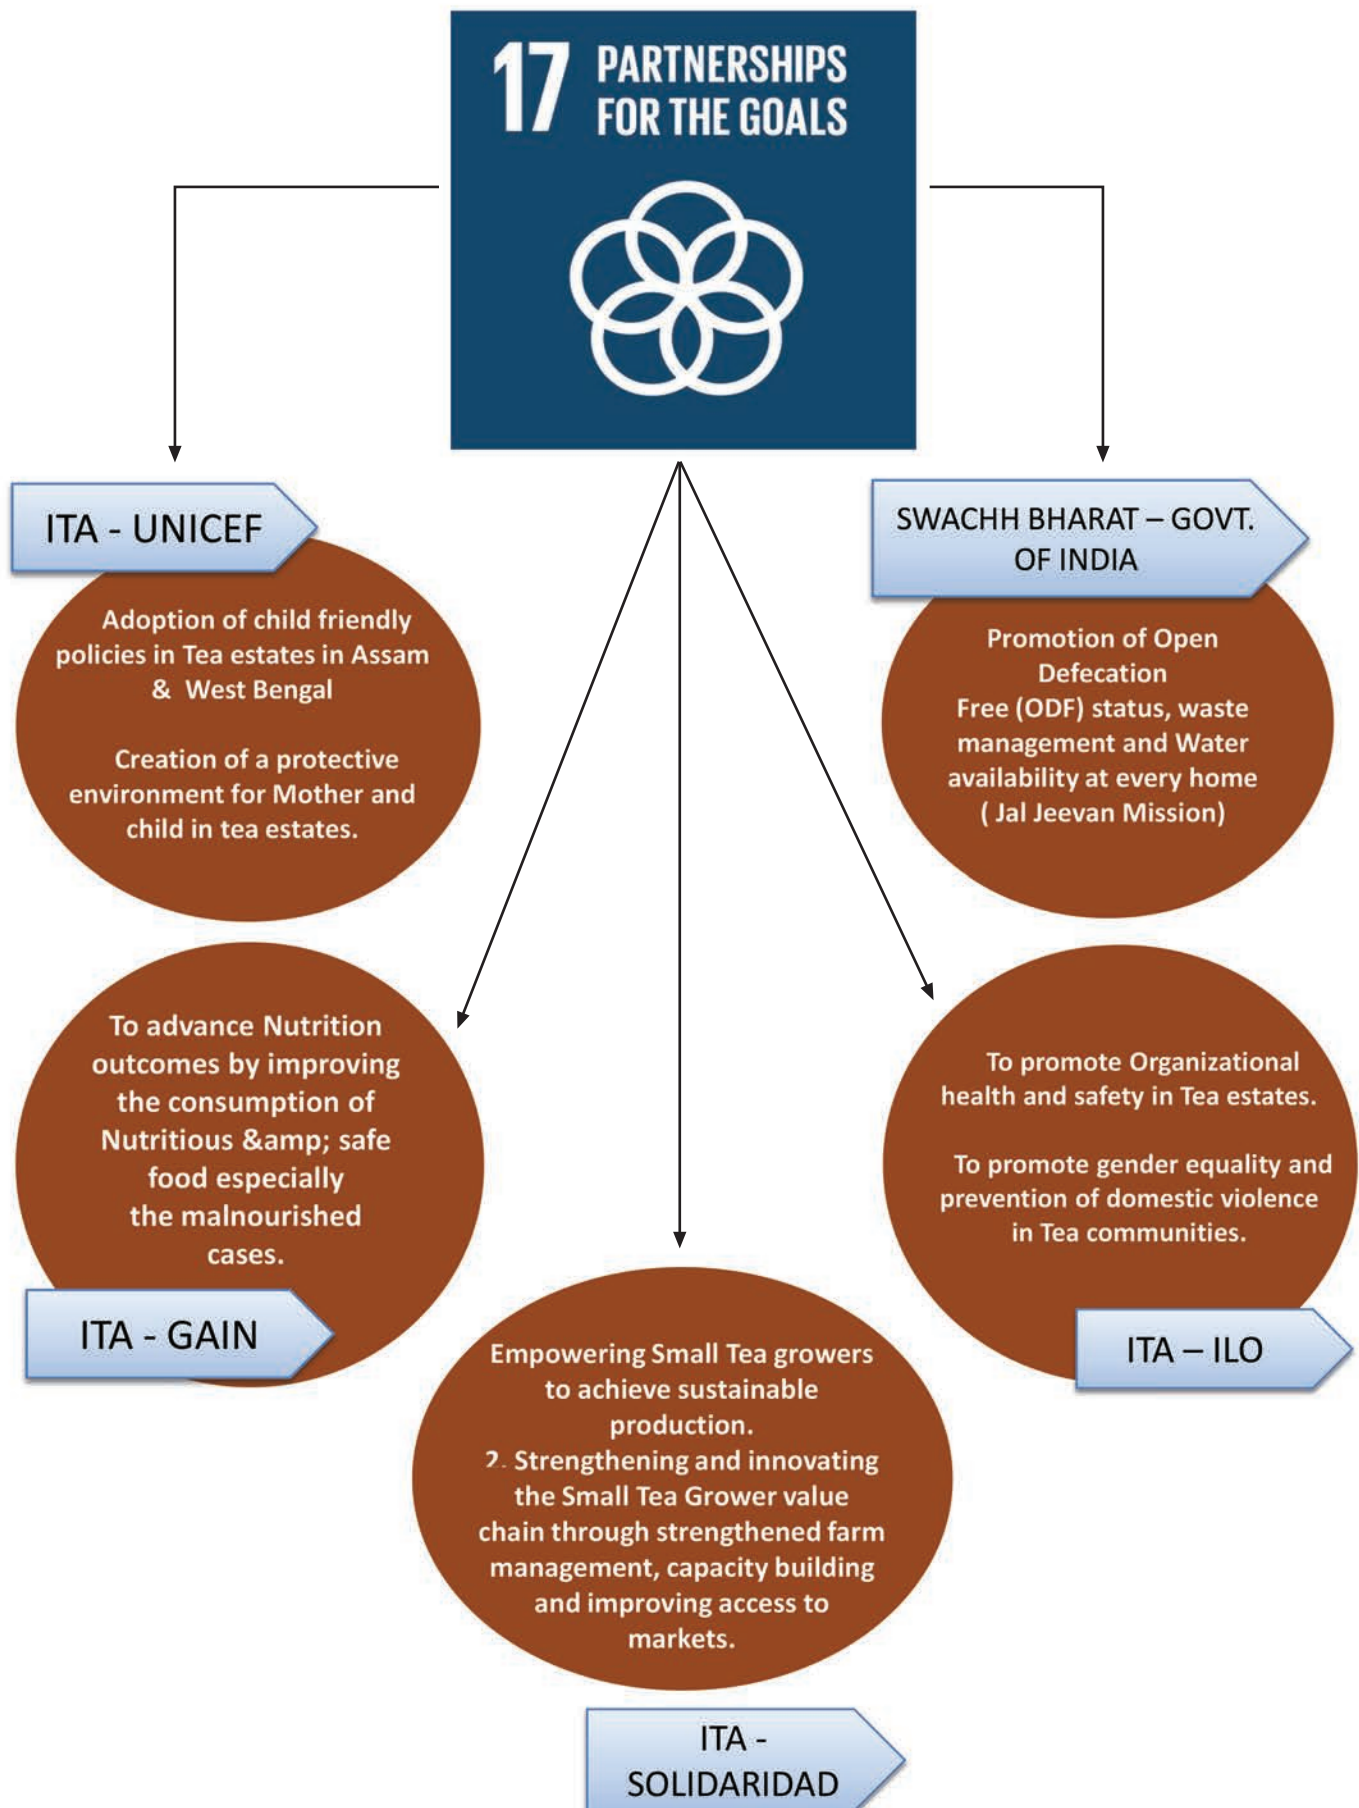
17 PARTNERSHIPS FOR THE GOALS

ITA - UNICEF

Adoption of child friendly policies in Tea estates in Assam & West Bengal

Creation of a protective environment for Mother and child in tea estates.

SWACHH BHARAT – GOVT. OF INDIA

Promotion of Open Defecation Free (ODF) status, waste management and Water availability at every home ( Jal Jeevan Mission)

To advance Nutrition outcomes by improving the consumption of Nutritious &amp; safe food especially the malnourished cases.

ITA - GAIN

To promote Organizational health and safety in Tea estates.

To promote gender equality and prevention of domestic violence in Tea communities.

ITA – ILO

Empowering Small Tea growers to achieve sustainable production.
2. Strengthening and innovating the Small Tea Grower value chain through strengthened farm management, capacity building and improving access to markets.

ITA - SOLIDARIDAD